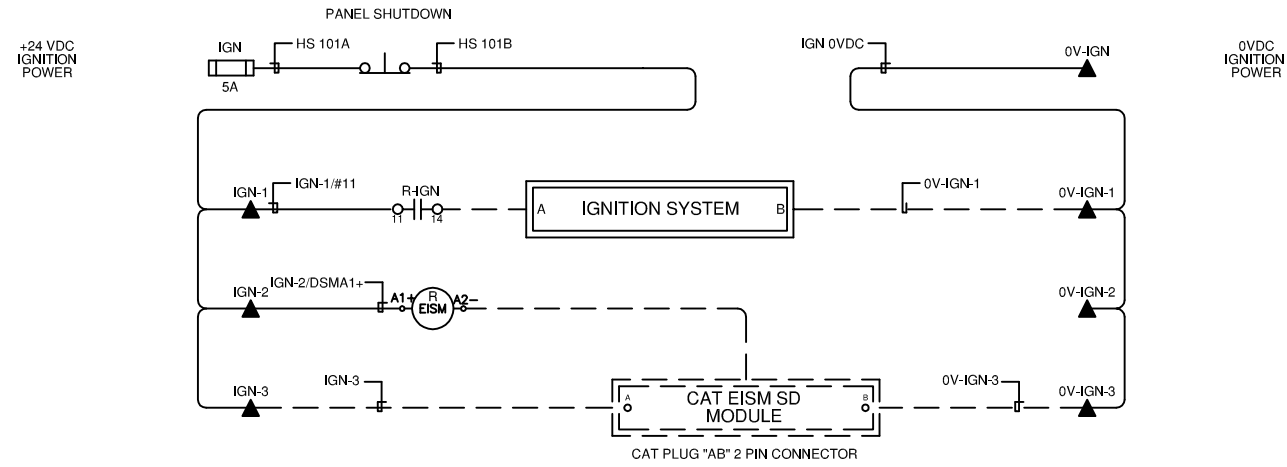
PANEL SHUTDOWN

+24 VDC
IGNITION
POWER

IGN
5A
HS 101A
HS 101B

IGN 0VDC
0V-IGN

0VDC
IGNITION
POWER

IGN-1
IGN-1/#11
R-IGN
11
14
A
IGNITION SYSTEM
B
0V-IGN-1
0V-IGN-1

IGN-2
IGN-2/DSMA1+
A1+
R
EISM
A2−
0V-IGN-2

IGN-3
IGN-3
A
CAT EISM SD
MODULE
B
0V-IGN-3
0V-IGN-3

CAT PLUG "AB" 2 PIN CONNECTOR